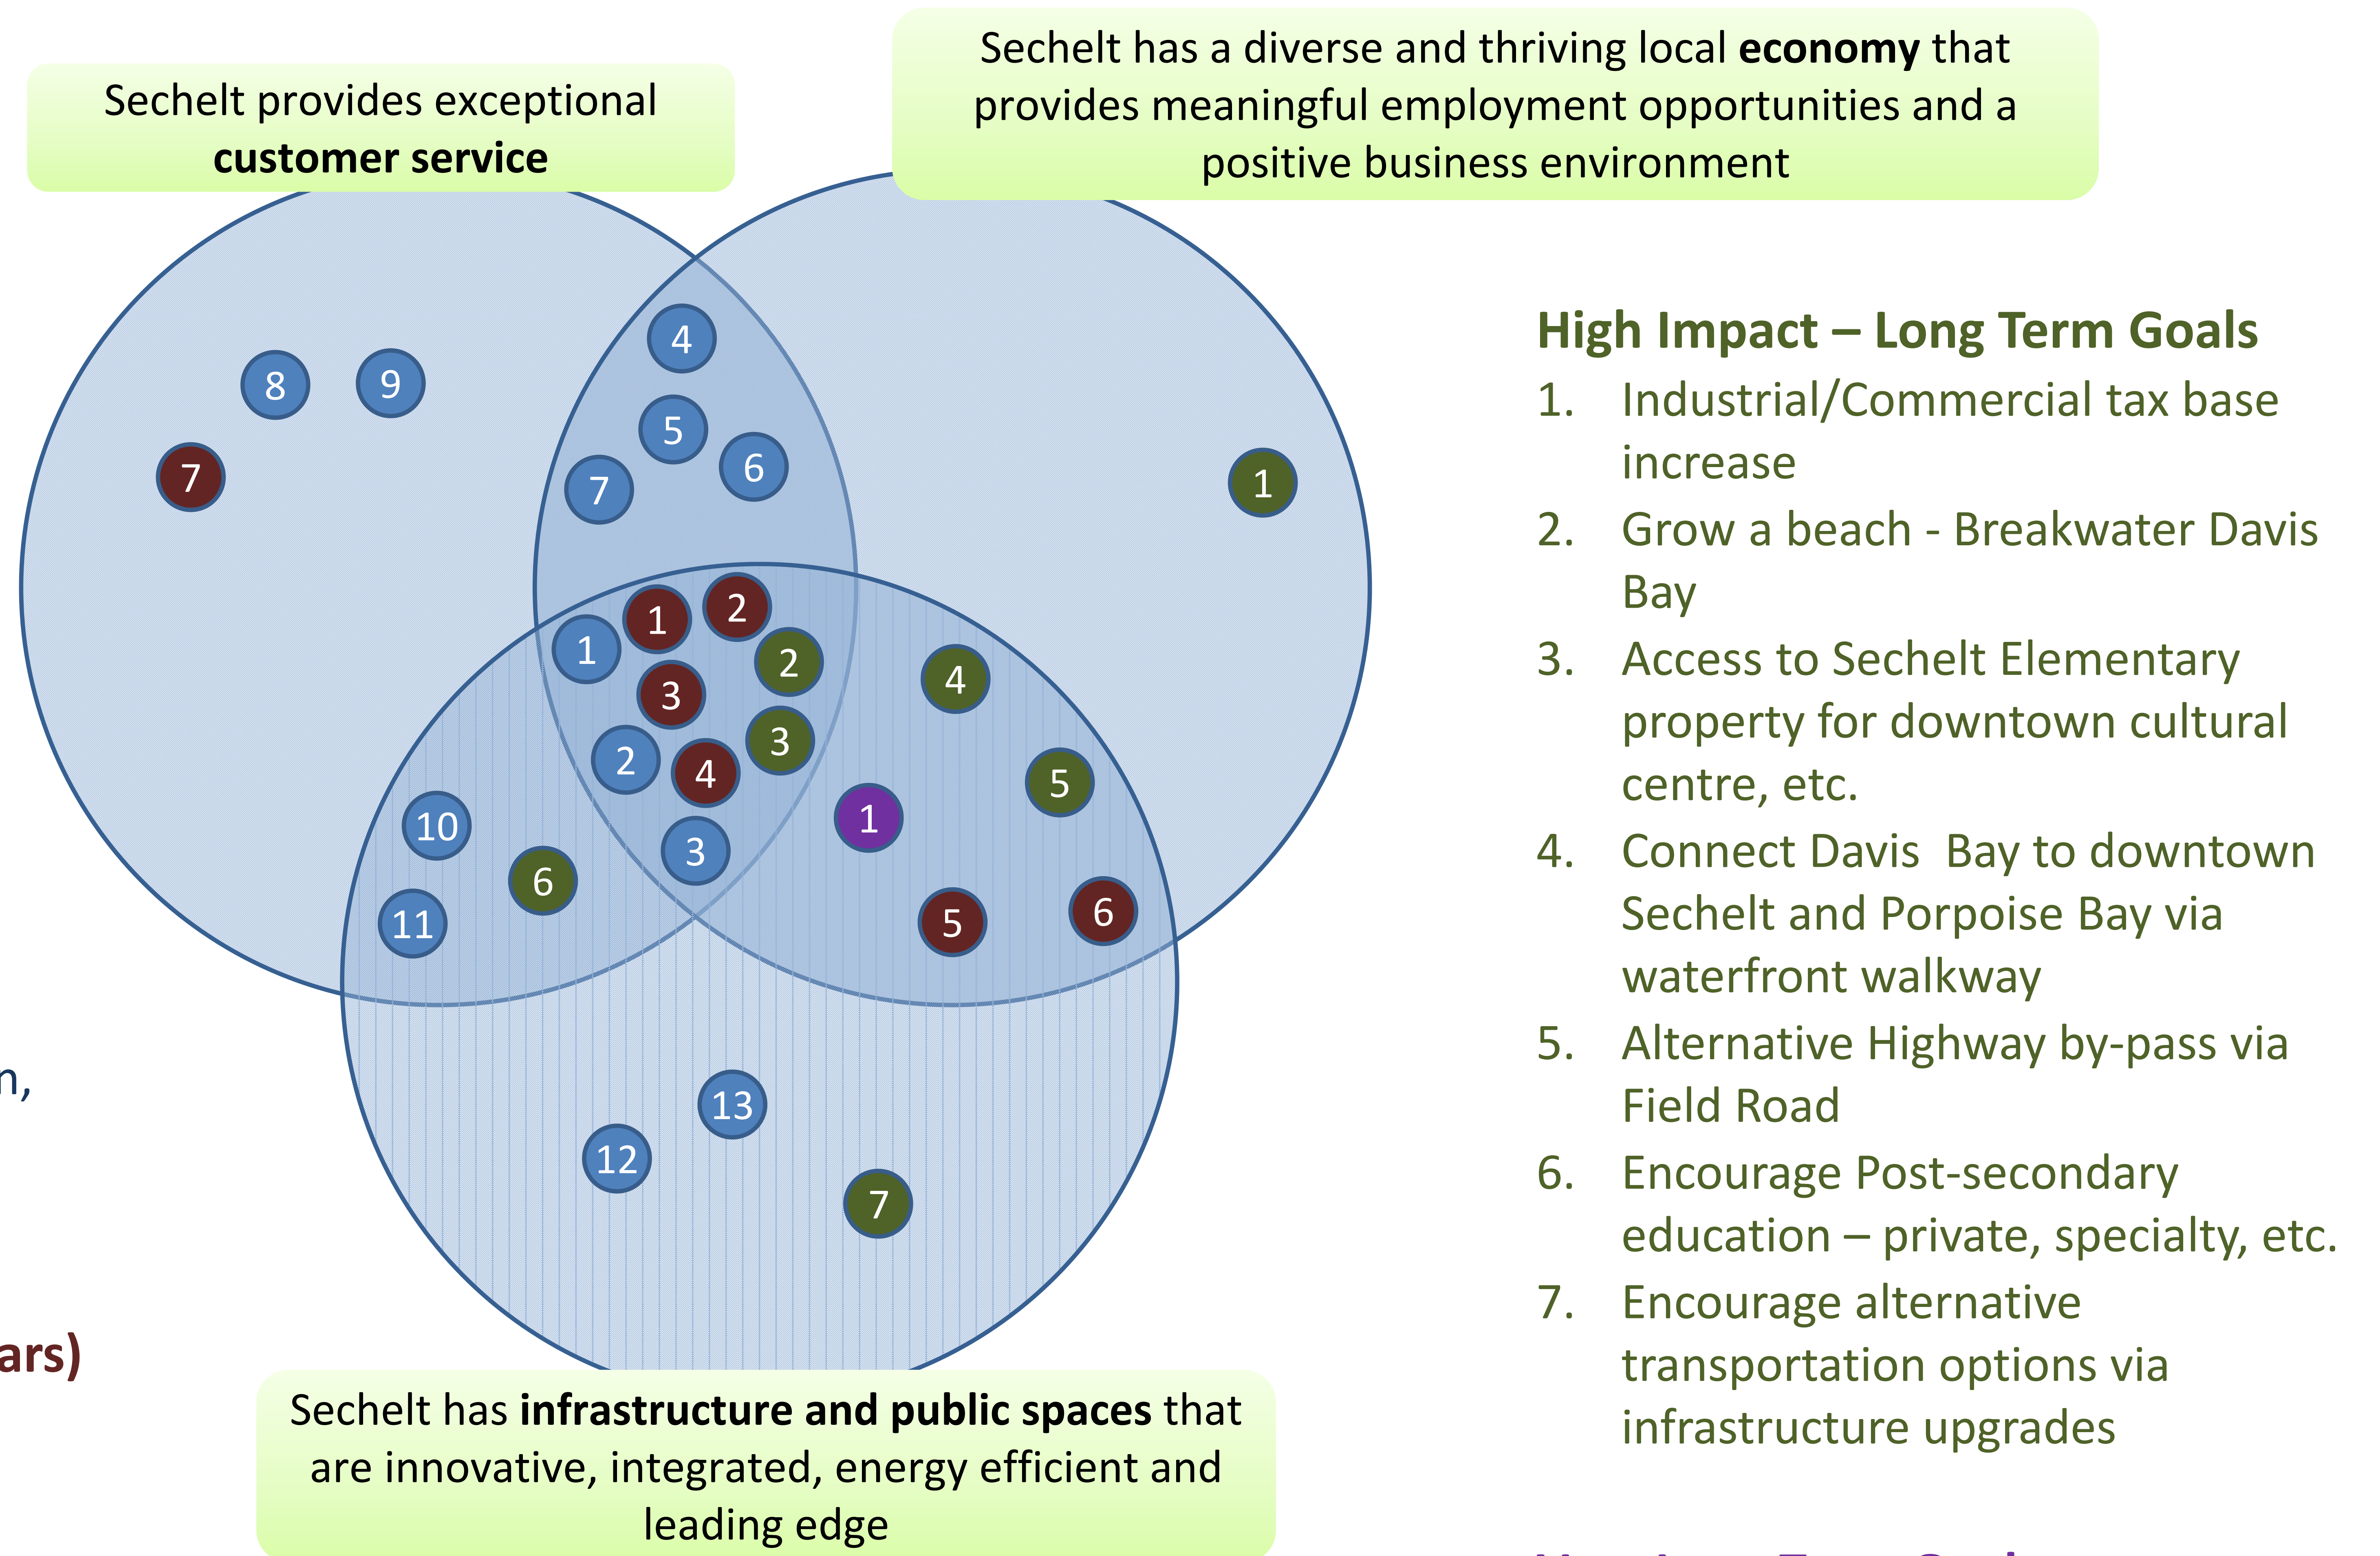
Sechelt provides exceptional **customer service**

Sechelt has a diverse and thriving local **economy** that provides meaningful employment opportunities and a positive business environment

8 9 7 4 5 7 6 1 1 1 2 2 3 3 2 4 4 5 1 3 10 6 11 5 6 13 12 7

n,

ars)

High Impact – Long Term Goals
1. Industrial/Commercial tax base increase
2. Grow a beach - Breakwater Davis Bay
3. Access to Sechelt Elementary property for downtown cultural centre, etc.
4. Connect Davis Bay to downtown Sechelt and Porpoise Bay via waterfront walkway
5. Alternative Highway by-pass via Field Road
6. Encourage Post-secondary education – private, specialty, etc.
7. Encourage alternative transportation options via infrastructure upgrades

Sechelt has **infrastructure and public spaces** that are innovative, integrated, energy efficient and leading edge

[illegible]